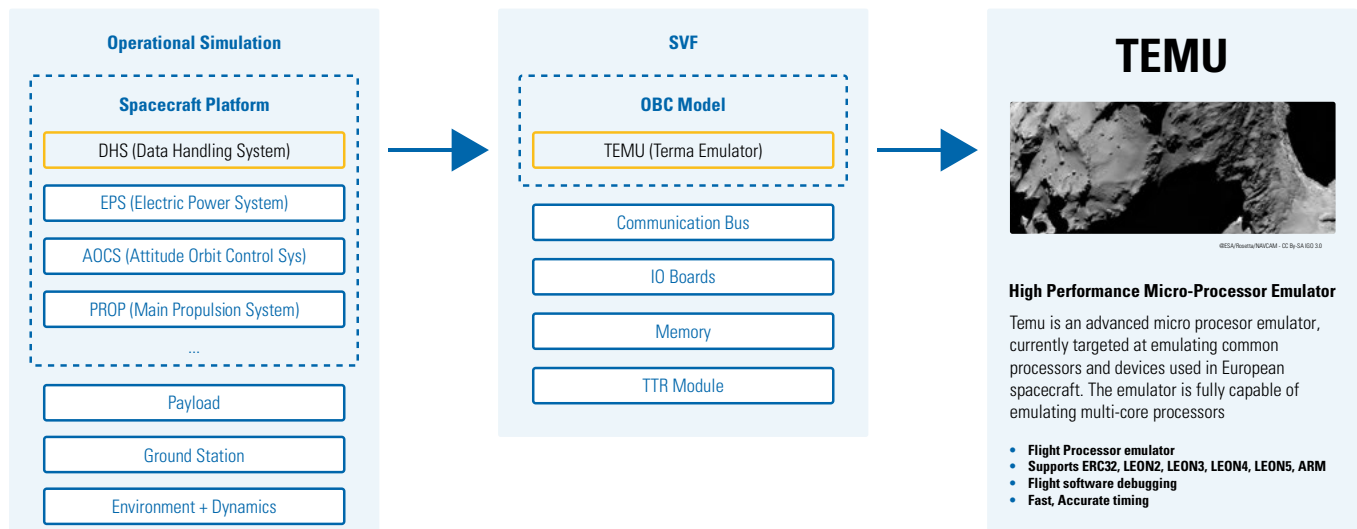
Operational Simulation

Spacecraft Platform

DHS (Data Handling System)

EPS (Electric Power System)

AOCS (Attitude Orbit Control Sys)

PROP (Main Propulsion System)

...

Payload

Ground Station

Environment + Dynamics

SVF

OBC Model

TEMU (Terma Emulator)

Communication Bus

IO Boards

Memory

TTR Module

TEMU

©ESA/Rosetta/NAVCAM - CC By-SA IGO 3.0

High Performance Micro-Processor Emulator

Temu is an advanced micro procesor emulator, currently targeted at emulating common processors and devices used in European spacecraft. The emulator is fully capable of emulating multi-core processors

- Flight Processor emulator
- Supports ERC32, LEON2, LEON3, LEON4, LEON5, ARM
- Flight software debugging
- Fast, Accurate timing